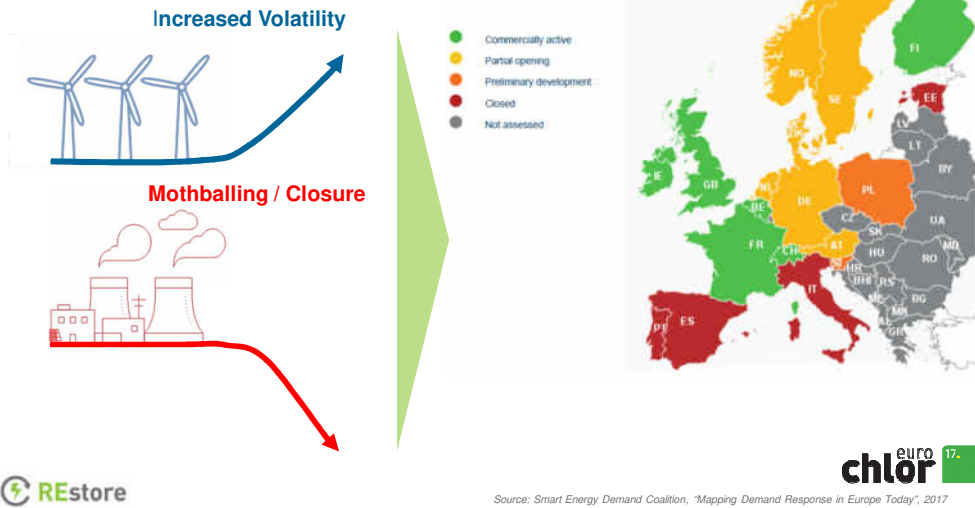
Increased Volatility

Mothballing / Closure

Commercially active
Partial opening
Preliminary development
Closed
Not assessed

FI
NO
SE
EE
LV
LT
IE
GB
DK
NL
BE
DE
PL
BY
CZ
SK
UA
FR
CH
AT
HU
MD
RO
HR
BH
RS
BG
ME
MK
GR
IT
PT
ES

REstore

euro chlor 17.

Source: Smart Energy Demand Coalition, "Mapping Demand Response in Europe Today", 2017